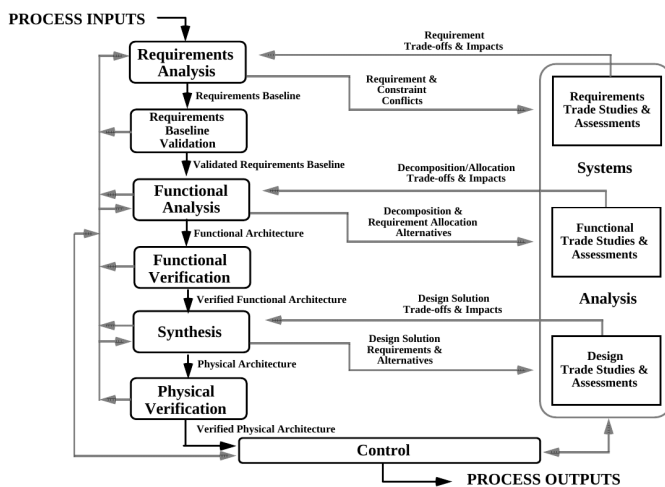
PROCESS INPUTS

Requirements Analysis

Requirement Trade-offs & Impacts

Requirement & Constraint Conflicts

Requirements Baseline

Requirements Baseline Validation

Validated Requirements Baseline

Requirements Trade Studies & Assessments

Systems

Decomposition/Allocation Trade-offs & Impacts

Functional Analysis

Decomposition & Requirement Allocation Alternatives

Functional Trade Studies & Assessments

Functional Architecture

Functional Verification

Analysis

Verified Functional Architecture

Design Solution Trade-offs & Impacts

Synthesis

Design Solution Requirements & Alternatives

Design Trade Studies & Assessments

Physical Architecture

Physical Verification

Verified Physical Architecture

Control

PROCESS OUTPUTS